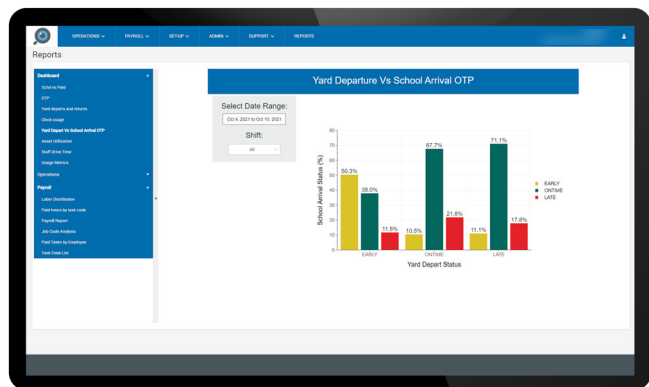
OPERATIONS PAYROLL SETUP ADMIN SUPPORT REPORTS

Reports

Dashboard
Sched vs Paid
OTP
Yard departs and returns
Clock usage
Yard Depart Vs School Arrival OTP
Asset Utilization
Staff Drive Time
Usage Metrics
Operations
Payroll
Labor Distribution
Paid hours by task code
Payroll Report
Job Code Analysis
Paid Tasks by Employee
Task Code List

Yard Departure Vs School Arrival OTP

Select Date Range:
Oct 4, 2021 to Oct 10, 2021
Shift:
All

School Arrival Status (%)
80
70
60
50
40
30
20
10
0
50.3%
38.0%
11.8%
10.5%
67.7%
21.8%
11.1%
71.1%
17.8%
EARLY
ONTIME
LATE
Yard Depart Status

EARLY
ONTIME
LATE